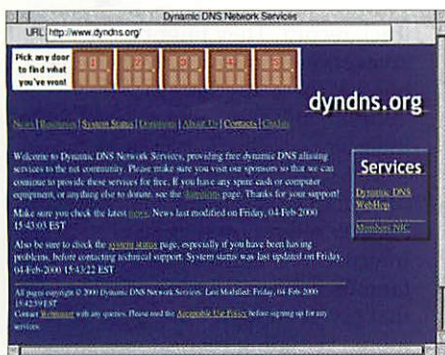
Dynamic DNS Network Services

URL http://www.dyndns.org/

Pick any door to find what you've won!

1 2 3 4 5

dyndns.org

News | Resources | System Status | Donations | About Us | Contacts | Credits

Welcome to Dynamic DNS Network Services, providing free dynamic DNS aliasing services to the net community. Please make sure you visit our sponsors so that we can continue to provide these services for free. If you have any spare cash or computer equipment, or anything else to donate, see the donations page. Thanks for your support!

Make sure you check the latest news. News last modified on Friday, 04-Feb-2000 15:43:03 EST

Also be sure to check the system status page, especially if you have been having problems, before contacting technical support. System status was last updated on Friday, 04-Feb-2000 15:43:22 EST

Services

Dynamic DNS WebHop

Members NIC

All pages copyright © 2000 Dynamic DNS Network Services. Last Modified: Friday, 04-Feb-2000 15:42:39 EST
Contact Webmaster with any queries. Please read the Acceptable Use Policy before signing up for any services.